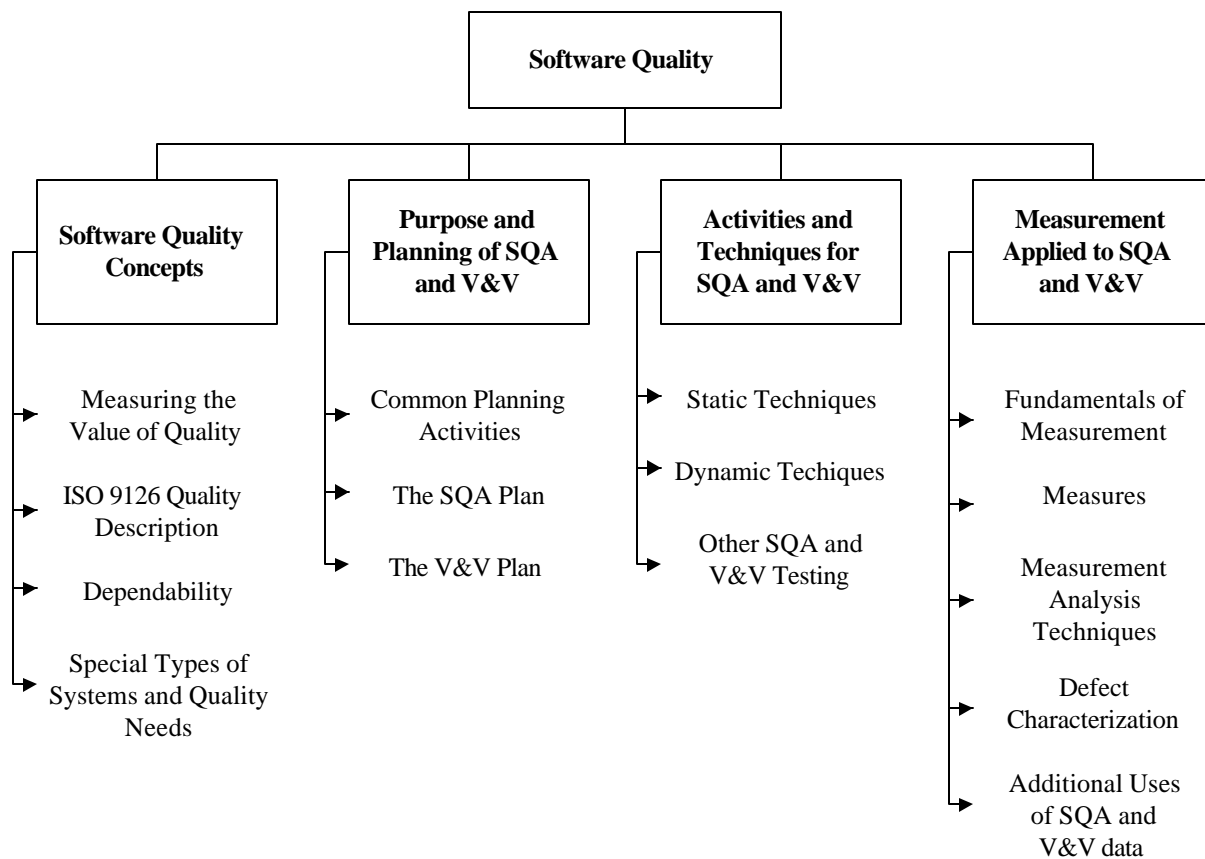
Software Quality

Software Quality Concepts

Measuring the Value of Quality

ISO 9126 Quality Description

Dependability

Special Types of Systems and Quality Needs

Purpose and Planning of SQA and V&V

Common Planning Activities

The SQA Plan

The V&V Plan

Activities and Techniques for SQA and V&V

Static Techniques

Dynamic Techiques

Other SQA and V&V Testing

Measurement Applied to SQA and V&V

Fundamentals of Measurement

Measures

Measurement Analysis Techniques

Defect Characterization

Additional Uses of SQA and V&V data